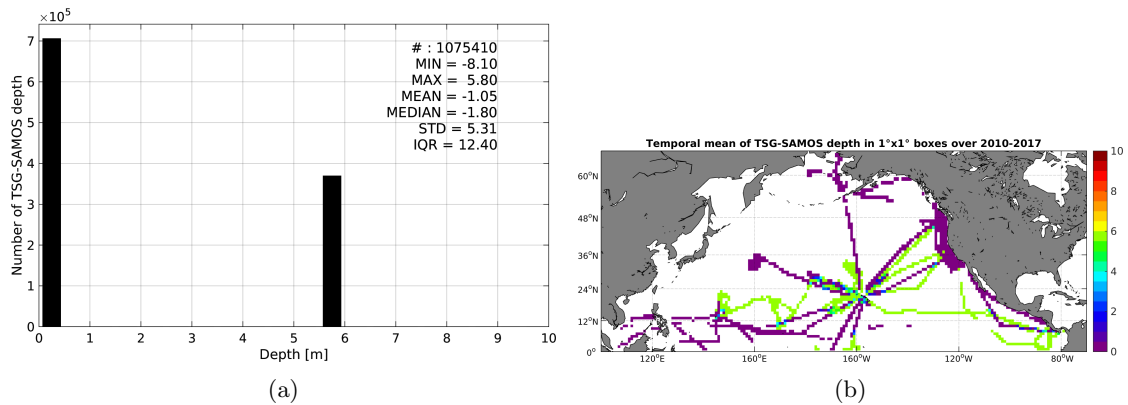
$\times 10^5$

# : 1075410
MIN = -8.10
MAX = 5.80
MEAN = -1.05
MEDIAN = -1.80
STD = 5.31
IQR = 12.40

Number of TSG-SAMOS depth

7
6
5
4
3
2
1
0

0 1 2 3 4 5 6 7 8 9 10

Depth [m]

(a)

Temporal mean of TSG-SAMOS depth in 1°x1° boxes over 2010-2017

60°N
48°N
36°N
24°N
12°N
0°

120°E 160°E 160°W 120°W 80°W

10
8
6
4
2
0

(b)